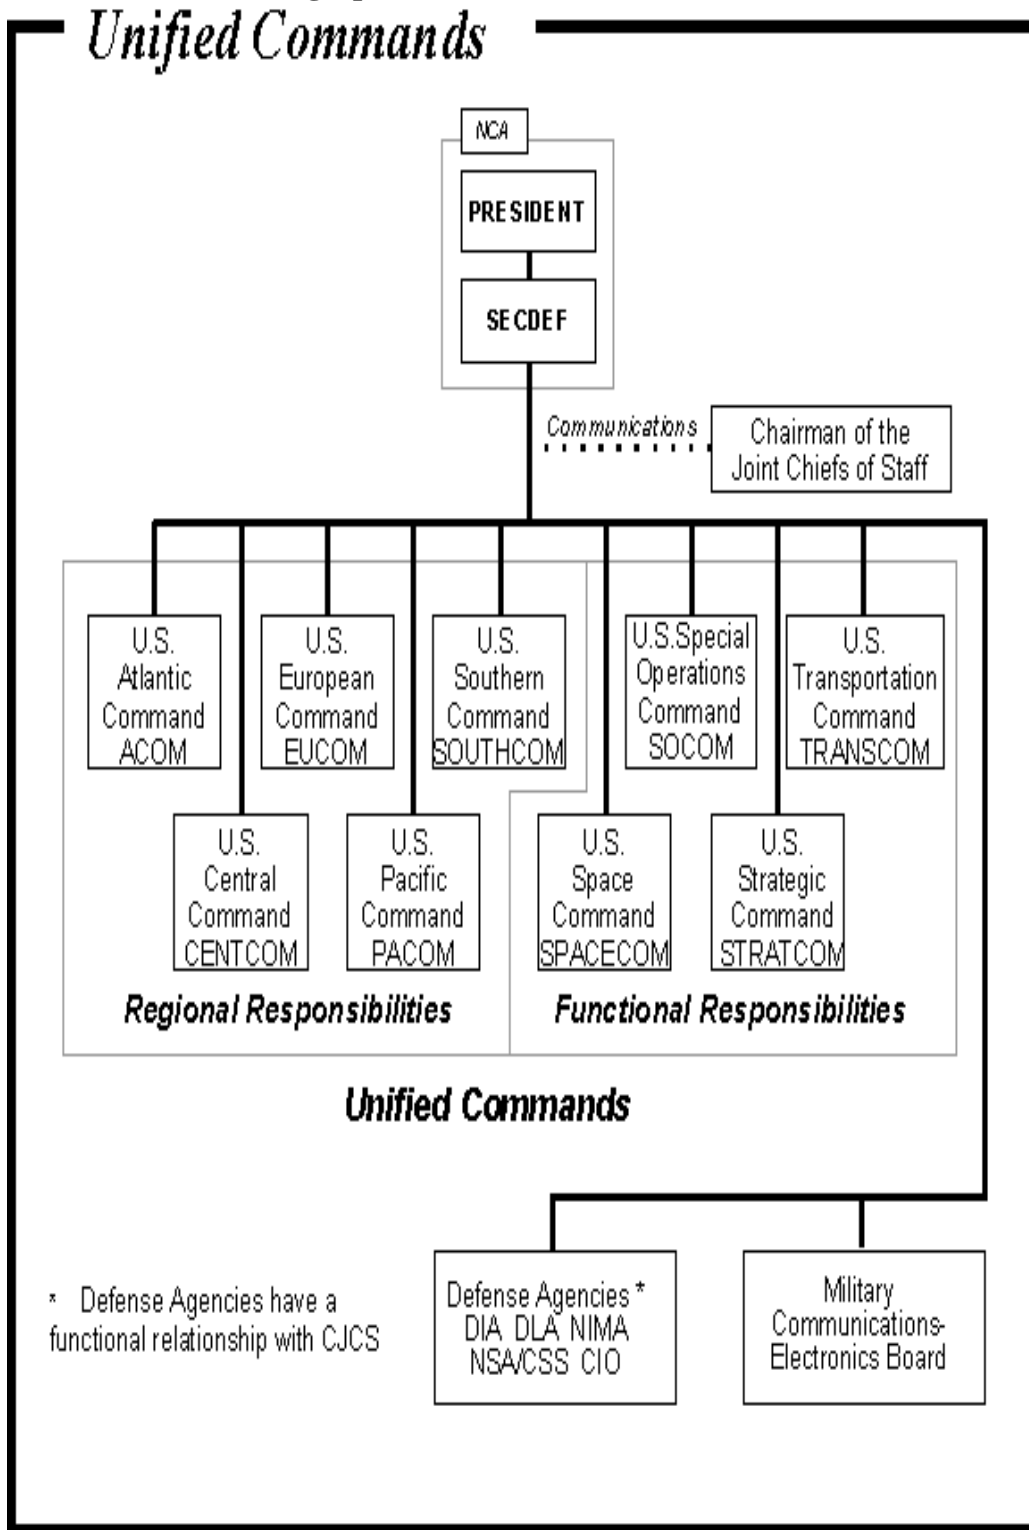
Unified Commands

NCA

PRESIDENT

SECDEF

Communications

Chairman of the Joint Chiefs of Staff

U.S. Atlantic Command ACOM

U.S. European Command EUCOM

U.S. Southern Command SOUTHCOM

U.S.Special Operations Command SOCOM

U.S. Transportation Command TRANSCOM

U.S. Central Command CENTCOM

U.S. Pacific Command PACOM

U.S. Space Command SPACECOM

U.S. Strategic Command STRATCOM

Regional Responsibilities

Functional Responsibilities

Unified Commands

* Defense Agencies have a functional relationship with CJCS

Defense Agencies * DIA DLA NIMA NSA/CSS CIO

Military Communications-Electronics Board